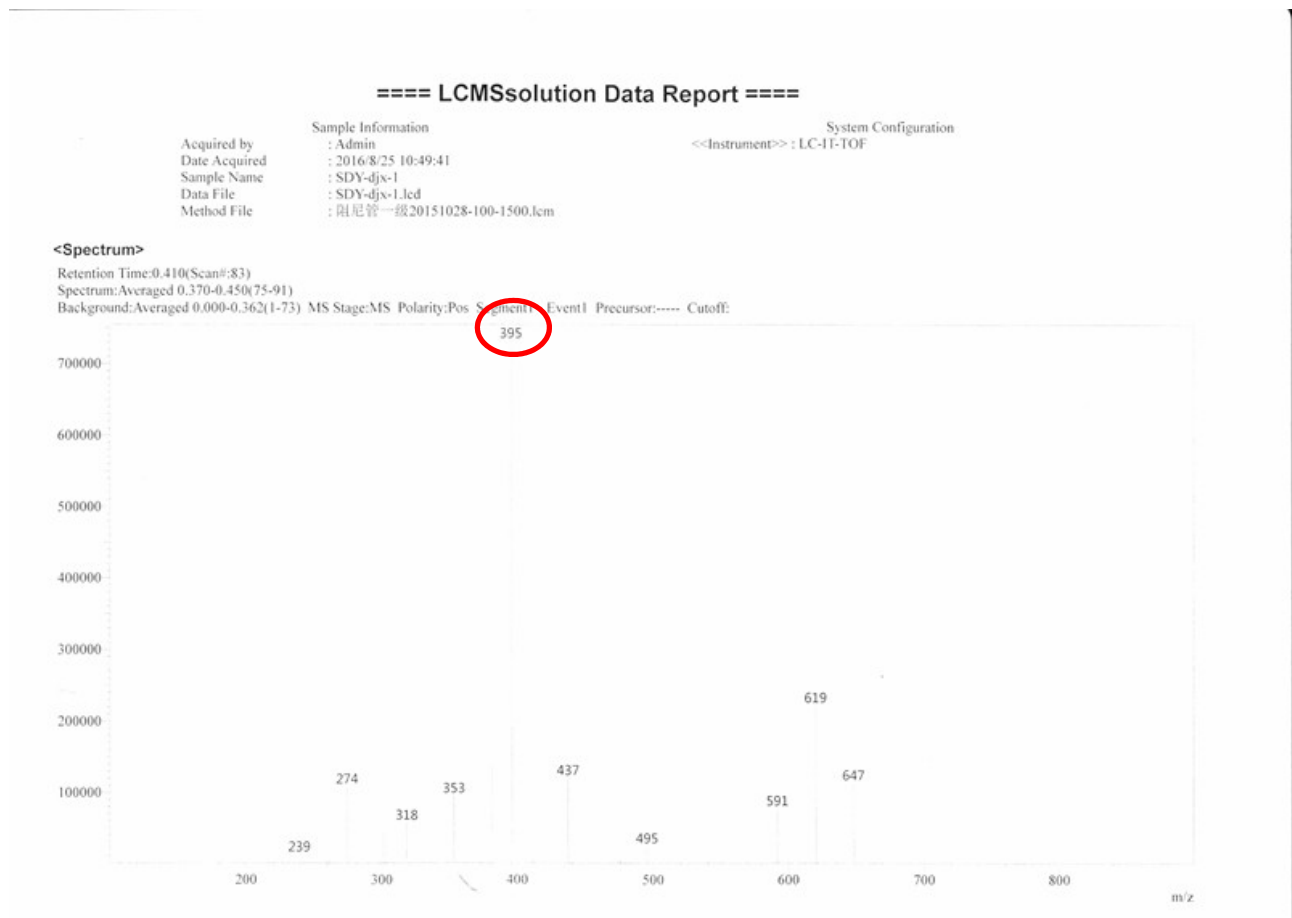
==== LCMSsolution Data Report ====

Sample Information
Acquired by : Admin
Date Acquired : 2016/8/25 10:49:41
Sample Name : SDY-djx-1
Data File : SDY-djx-1.lcd
Method File : 阻尼管一级20151028-100-1500.lcm

System Configuration
<<Instrument>> : LC-IT-TOF

<Spectrum>
Retention Time:0.410(Scan#:83)
Spectrum:Averaged 0.370-0.450(75-91)
Background:Averaged 0.000-0.362(1-73) MS Stage:MS Polarity:Pos Segment1 Event1 Precursor:----- Cutoff:

395

700000
600000
500000
400000
300000
200000
100000

619
274
437
647
353
591
318
495
239

200 300 400 500 600 700 800
m/z